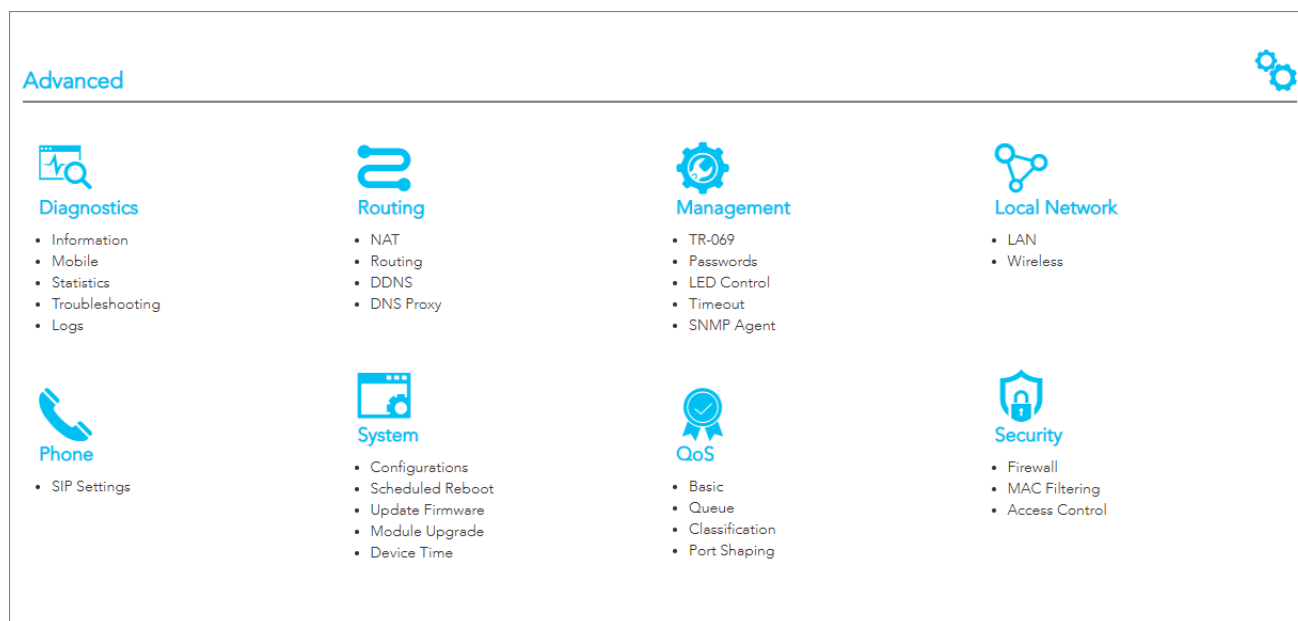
Advanced

Diagnostics
- Information
- Mobile
- Statistics
- Troubleshooting
- Logs

Routing
- NAT
- Routing
- DDNS
- DNS Proxy

Management
- TR-069
- Passwords
- LED Control
- Timeout
- SNMP Agent

Local Network
- LAN
- Wireless

Phone
- SIP Settings

System
- Configurations
- Scheduled Reboot
- Update Firmware
- Module Upgrade
- Device Time

QoS
- Basic
- Queue
- Classification
- Port Shaping

Security
- Firewall
- MAC Filtering
- Access Control